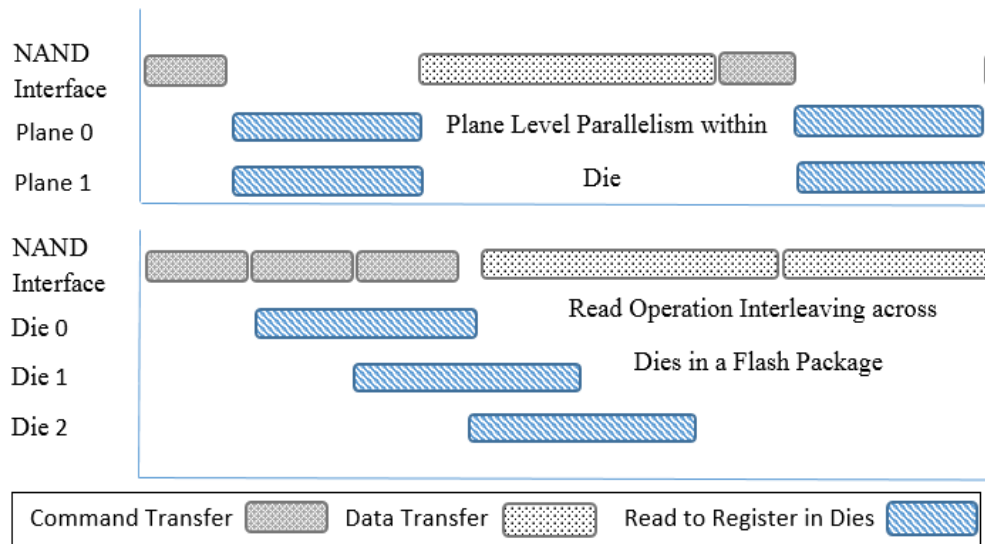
NAND Interface
Plane 0
Plane 1
Plane Level Parallelism within Die

NAND Interface
Die 0
Die 1
Die 2
Read Operation Interleaving across Dies in a Flash Package

Command Transfer
Data Transfer
Read to Register in Dies